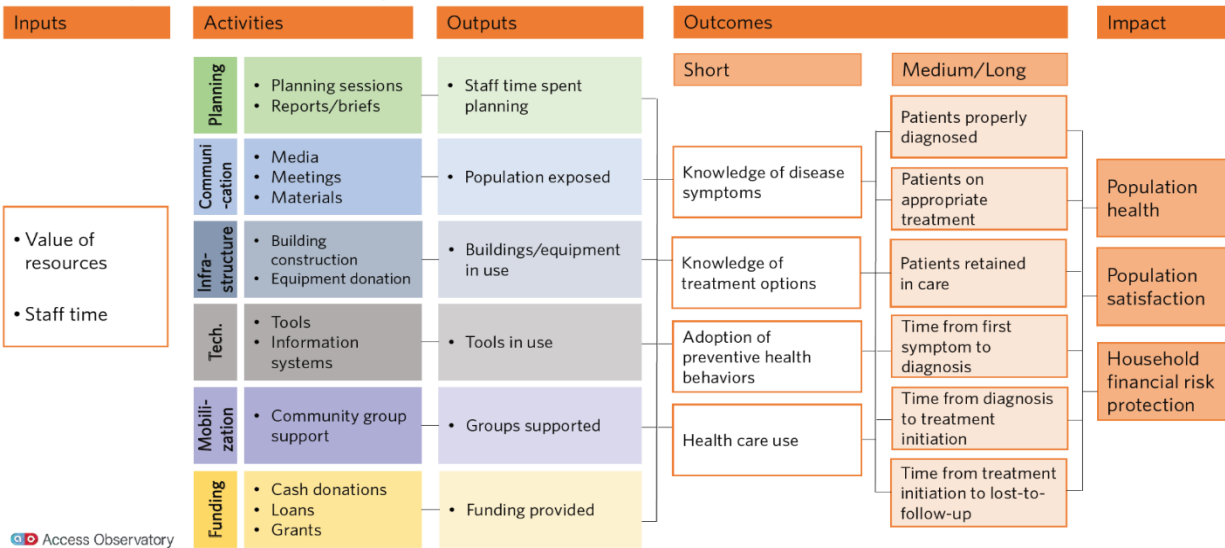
Inputs

• Value of resources

• Staff time

Activities

Planning
• Planning sessions
• Reports/briefs

Communi-cation
• Media
• Meetings
• Materials

Infra-structure
• Building construction
• Equipment donation

Tech.
• Tools
• Information systems

Mobili-zation
• Community group support

Funding
• Cash donations
• Loans
• Grants

Outputs

• Staff time spent planning

• Population exposed

• Buildings/equipment in use

• Tools in use

• Groups supported

• Funding provided

Outcomes

Short

Knowledge of disease symptoms

Knowledge of treatment options

Adoption of preventive health behaviors

Health care use

Medium/Long

Patients properly diagnosed

Patients on appropriate treatment

Patients retained in care

Time from first symptom to diagnosis

Time from diagnosis to treatment initiation

Time from treatment initiation to lost-to-follow-up

Impact

Population health

Population satisfaction

Household financial risk protection

Access Observatory